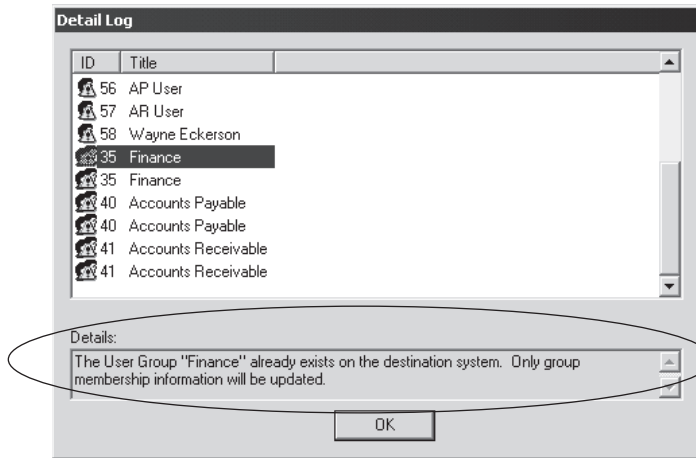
Detail Log

| ID | Title |
|---|---|
| 56 | AP User |
| 57 | AR User |
| 58 | Wayne Eckerson |
| 35 | Finance |
| 35 | Finance |
| 40 | Accounts Payable |
| 40 | Accounts Payable |
| 41 | Accounts Receivable |
| 41 | Accounts Receivable |

Details:

The User Group "Finance" already exists on the destination system. Only group membership information will be updated.

OK